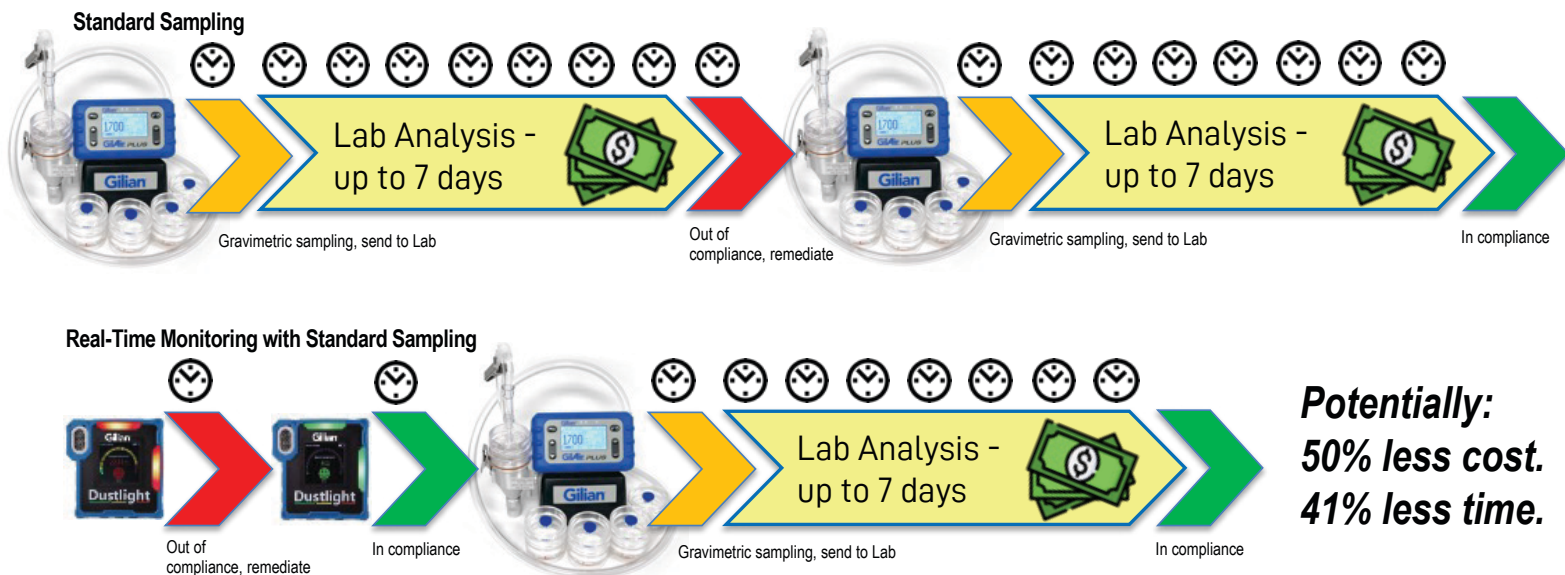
Standard Sampling

1700
GilAir PLUS
Gilian

Lab Analysis - up to 7 days

Gravimetric sampling, send to Lab

Out of compliance, remediate

1700
GilAir PLUS
Gilian

Lab Analysis - up to 7 days

Gravimetric sampling, send to Lab

In compliance

Real-Time Monitoring with Standard Sampling

Gilian
Dustlight

Gilian
Dustlight

Out of compliance, remediate

In compliance

1700
GilAir PLUS
Gilian

Lab Analysis - up to 7 days

Gravimetric sampling, send to Lab

In compliance

Potentially:
50% less cost.
41% less time.